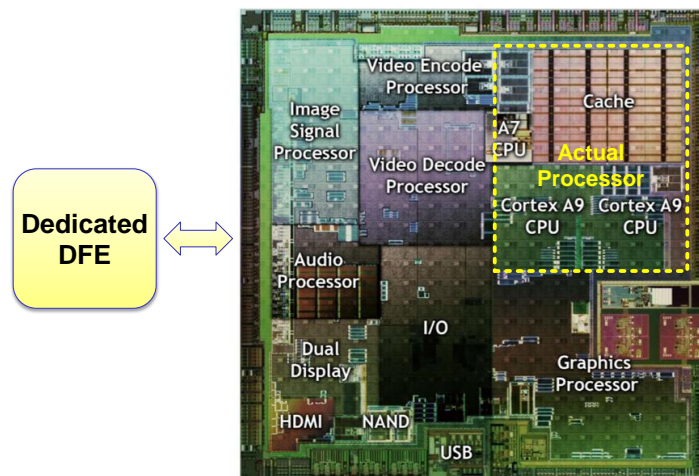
Dedicated DFE

Video Encode Processor

Image Signal Processor

Video Decode Processor

A7 CPU

Cache

Actual Processor

Cortex A9 CPU

Cortex A9 CPU

Audio Processor

I/O

Dual Display

Graphics Processor

HDMI

NAND

USB